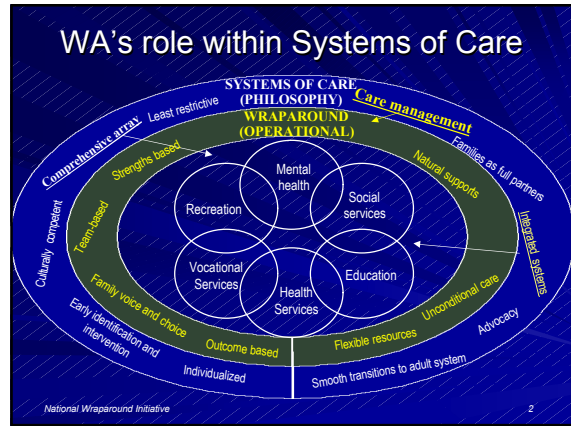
WA's role within Systems of Care

SYSTEMS OF CARE (PHILOSOPHY)

Care management

WRAPAROUND (OPERATIONAL)

Comprehensive array

Least restrictive

Families as full partners

Strengths based

Natural supports

Mental health

Recreation

Social services

Culturally competent

Team-based

Integrated systems

Vocational Services

Education

Health Services

Family voice and choice

Unconditional care

Early identification and intervention

Outcome based

Flexible resources

Advocacy

Individualized

Smooth transitions to adult system

National Wraparound Initiative

2